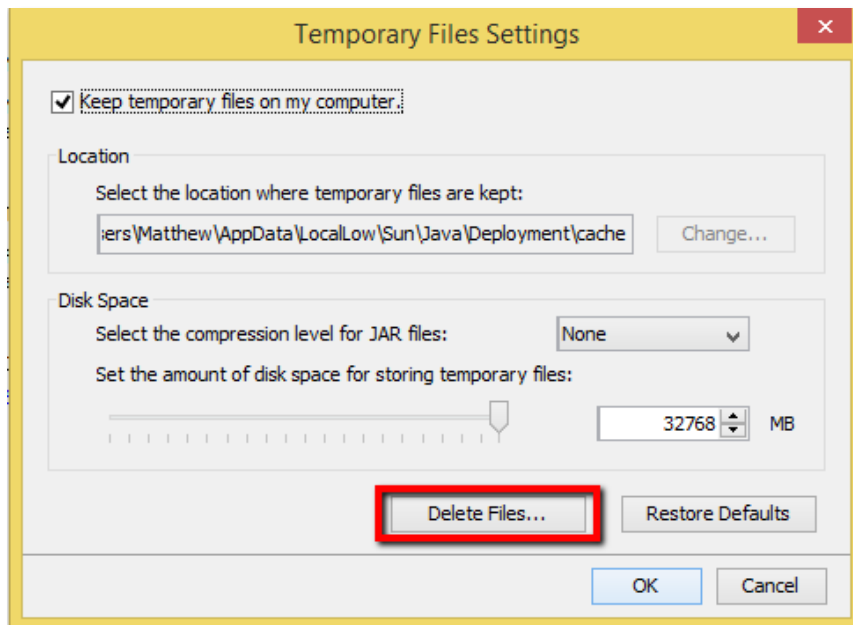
Temporary Files Settings

Keep temporary files on my computer.

Location

Select the location where temporary files are kept:

sers\Matthew\AppData\LocalLow\Sun\Java\Deployment\cache

Change...

Disk Space

Select the compression level for JAR files:

None

Set the amount of disk space for storing temporary files:

32768

MB

Delete Files...

Restore Defaults

OK

Cancel